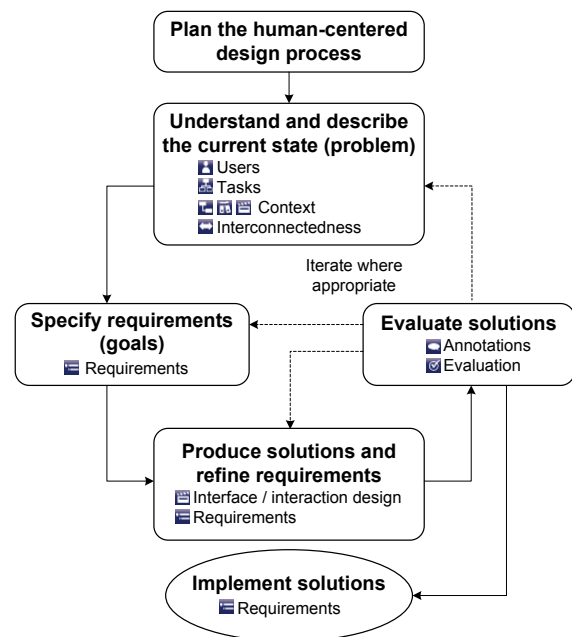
Plan the human-centered design process

Understand and describe the current state (problem)
Users
Tasks
Context
Interconnectedness

Iterate where appropriate

Specify requirements (goals)
Requirements

Evaluate solutions
Annotations
Evaluation

Produce solutions and refine requirements
Interface / interaction design
Requirements

Implement solutions
Requirements